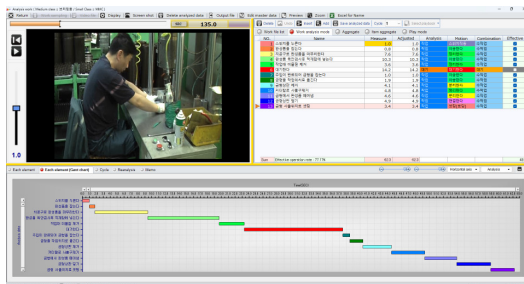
Return | Display | Screen shot | Delete analyzed data | Output file | Edit master data | Preview | Zoom | Excel for Name

135.0

1.0

| NO. | Name | Measure | Adjusted | Analysis | Motion | Combination | Effective |
|---|---|---|---|---|---|---|---|
| 1 | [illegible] | 1.0 | 1.0 | | | | |
| 2 | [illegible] | 0.9 | 0.9 | | | | |
| 3 | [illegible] | 7.6 | 7.6 | | | | |
| 4 | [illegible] | 10.3 | 10.3 | | | | |
| 5 | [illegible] | 3.6 | 3.6 | | | | |
| 6 | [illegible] | 16.2 | 16.2 | | | | |
| 7 | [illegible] | 1.0 | 1.0 | | | | |
| 8 | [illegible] | 1.9 | 1.9 | | | | |
| 9 | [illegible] | 4.1 | 4.1 | | | | |
| 10 | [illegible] | 4.1 | 4.1 | | | | |
| 11 | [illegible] | 4.6 | 4.6 | | | | |
| 12 | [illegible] | 2.0 | 2.0 | | | | |
| 13 | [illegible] | 3.4 | 3.4 | | | | |

Sum | Effective operation rate 77.7% | 60.3 | 60.3

Each element | Each element (Gantt chart) | Cycle | Analysis | Name